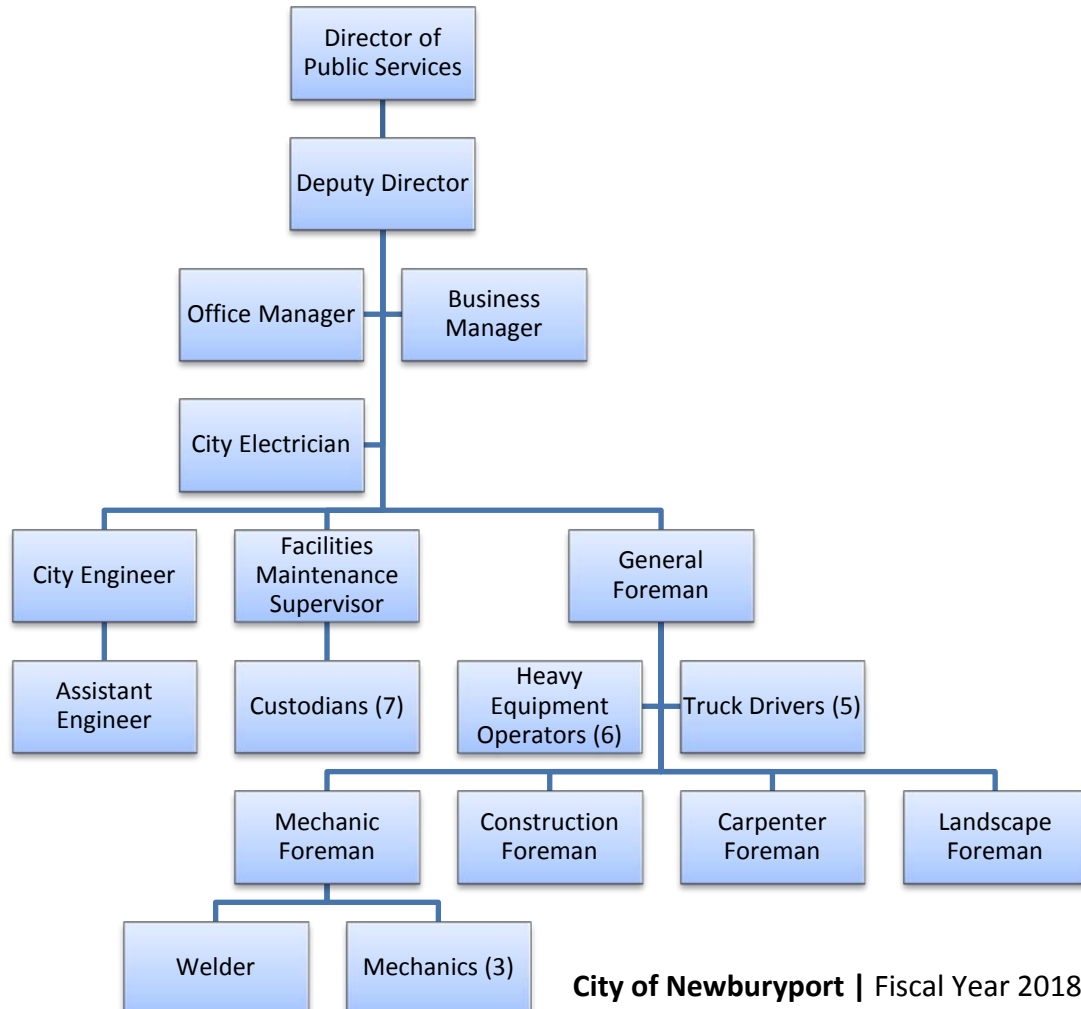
Director of Public Services

Deputy Director

Office Manager

Business Manager

City Electrician

City Engineer

Facilities Maintenance Supervisor

General Foreman

Assistant Engineer

Custodians (7)

Heavy Equipment Operators (6)

Truck Drivers (5)

Mechanic Foreman

Construction Foreman

Carpenter Foreman

Landscape Foreman

Welder

Mechanics (3)

**City of Newburyport |** Fiscal Year 2018